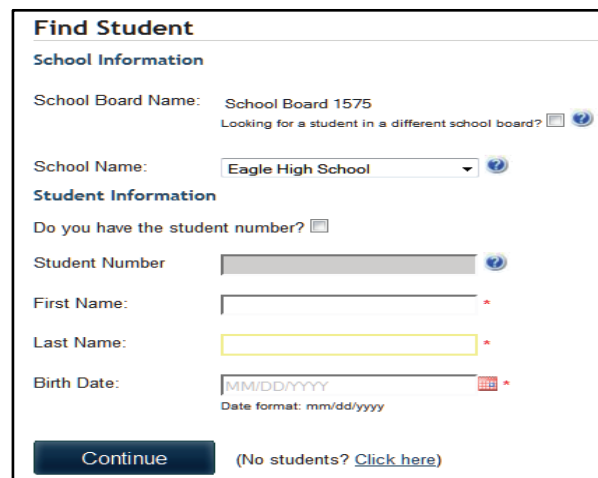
Find Student

School Information

School Board Name: School Board 1575

Looking for a student in a different school board?

School Name: Eagle High School

Student Information

Do you have the student number?

Student Number

First Name: *

Last Name: *

Birth Date: MM/DD/YYYY *

Date format: mm/dd/yyyy

Continue

(No students? Click here)